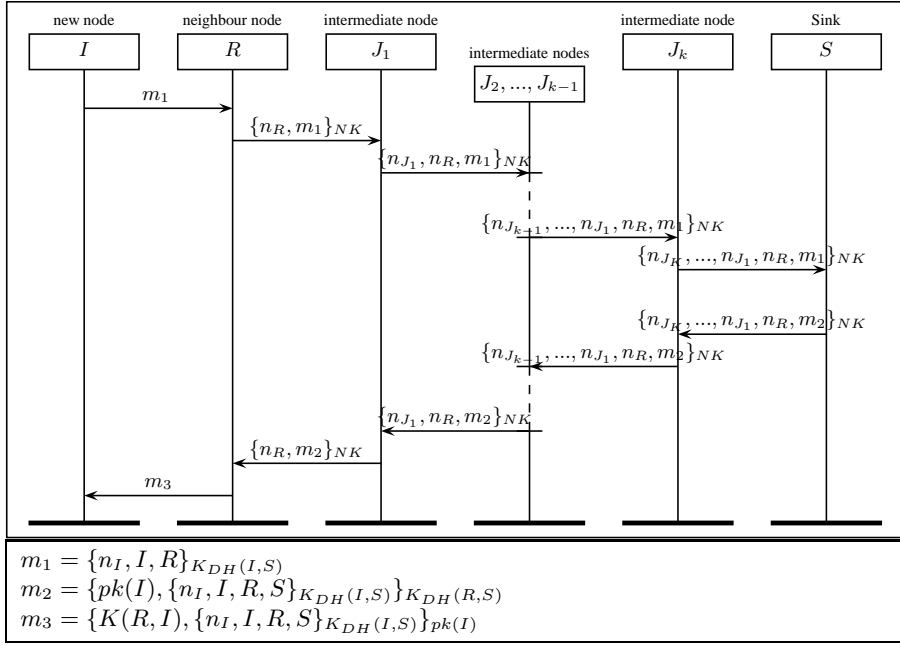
new node
$I$

neighbour node
$R$

intermediate node
$J_1$

intermediate nodes
$J_2, ..., J_{k-1}$

intermediate node
$J_k$

Sink
$S$

$m_1$

$\{n_R, m_1\}_{NK}$

$\{n_{J_1}, n_R, m_1\}_{NK}$

$\{n_{J_{k-1}}, ..., n_{J_1}, n_R, m_1\}_{NK}$

$\{n_{J_k}, ..., n_{J_1}, n_R, m_1\}_{NK}$

$\{n_{J_k}, ..., n_{J_1}, n_R, m_2\}_{NK}$

$\{n_{J_{k-1}}, ..., n_{J_1}, n_R, m_2\}_{NK}$

$\{n_{J_1}, n_R, m_2\}_{NK}$

$\{n_R, m_2\}_{NK}$

$m_3$

$m_1 = \{n_I, I, R\}_{K_{DH}(I,S)}$
$m_2 = \{pk(I), \{n_I, I, R, S\}_{K_{DH}(I,S)}\}_{K_{DH}(R,S)}$
$m_3 = \{K(R,I), \{n_I, I, R, S\}_{K_{DH}(I,S)}\}_{pk(I)}$